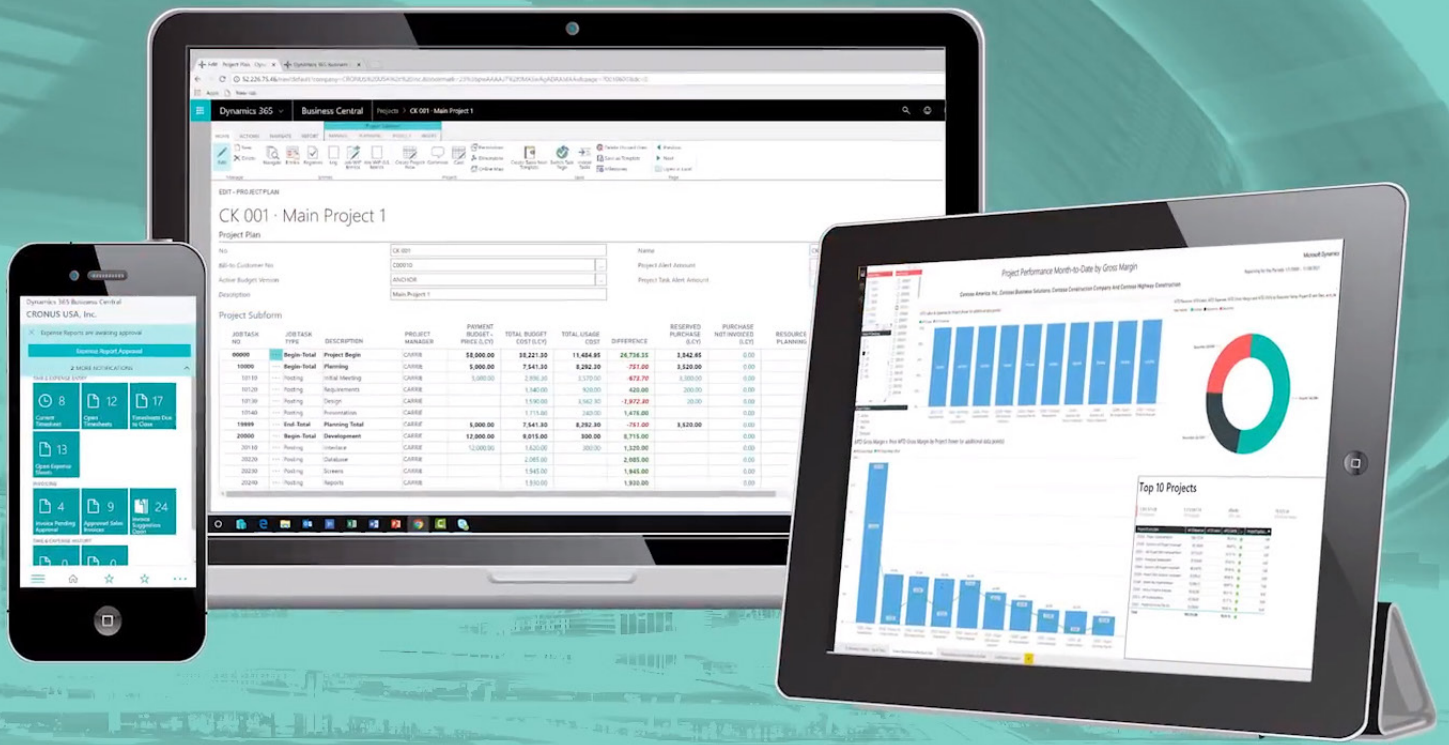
Dynamics 365 Business Central

Projects > CK 001 · Main Project 1

EDIT - PROJECT PLAN

CK 001 · Main Project 1

Project Plan

No. CK-001
Bill-to Customer No. C00010
Active Budget Version ANCHOR
Description Main Project 1
Name
Project Alert Amount
Project Task Alert Amount

Project Subform

| JOB TASK NO. | JOB TASK TYPE | DESCRIPTION | PROJECT MANAGER | PAYMENT BUDGET - PRICE (LCY) | TOTAL BUDGET COST (LCY) | TOTAL USAGE COST | DIFFERENCE | RESERVED PURCHASE (LCY) | PURCHASE NOT INVOICED (LCY) | RESOURCE PLANNING |
|---|---|---|---|---|---|---|---|---|---|---|
| 00000 | Begin-Total | Project Begin | CARRIE | 58,000.00 | 38,221.30 | 11,484.85 | 26,736.35 | 3,542.65 | 0.00 | |
| 10000 | Begin-Total | Planning | CARRIE | 5,000.00 | 7,541.30 | 8,292.30 | -751.00 | 3,520.00 | 0.00 | |
| 10110 | Posting | Initial Meeting | CARRIE | 5,000.00 | 2,896.30 | 3,570.00 | -673.70 | 3,000.00 | 0.00 | |
| 10120 | Posting | Requirements | CARRIE | | 1,340.00 | 920.00 | 420.00 | 520.00 | 0.00 | |
| 10130 | Posting | Design | CARRIE | | 1,590.00 | 3,562.30 | -1,972.30 | | 0.00 | |
| 10140 | Posting | Presentation | CARRIE | | 1,715.00 | 240.00 | 1,475.00 | | 0.00 | |
| 19999 | End-Total | Planning Total | CARRIE | 5,000.00 | 7,541.30 | 8,292.30 | -751.00 | 3,520.00 | 0.00 | |
| 20000 | Begin-Total | Development | CARRIE | 12,000.00 | 9,015.00 | 300.00 | 8,715.00 | | 0.00 | |
| 20110 | Posting | Interface | CARRIE | 12,000.00 | 1,620.00 | 300.00 | 1,320.00 | | 0.00 | |
| 20220 | Posting | Database | CARRIE | | 2,085.00 | | 2,085.00 | | 0.00 | |
| 20230 | Posting | Screens | CARRIE | | 1,945.00 | | 1,945.00 | | 0.00 | |
| 20240 | Posting | Reports | CARRIE | | 1,930.00 | | 1,930.00 | | 0.00 | |

Dynamics 365 Business Central
CRONUS USA, Inc.
Expense Reports are awaiting approval
Expense Report Approval
2 MORE NOTIFICATIONS
8 Current Timesheets
12 Open Timesheets
17 Timesheets Due to Close
13 Open Expense Sheets
4 Invoice Pending Approval
9 Approved Sales Invoices
24 Invoice Suggestions Open

Project Performance Month-to-Date by Gross Margin
Microsoft Dynamics
Top 10 Projects